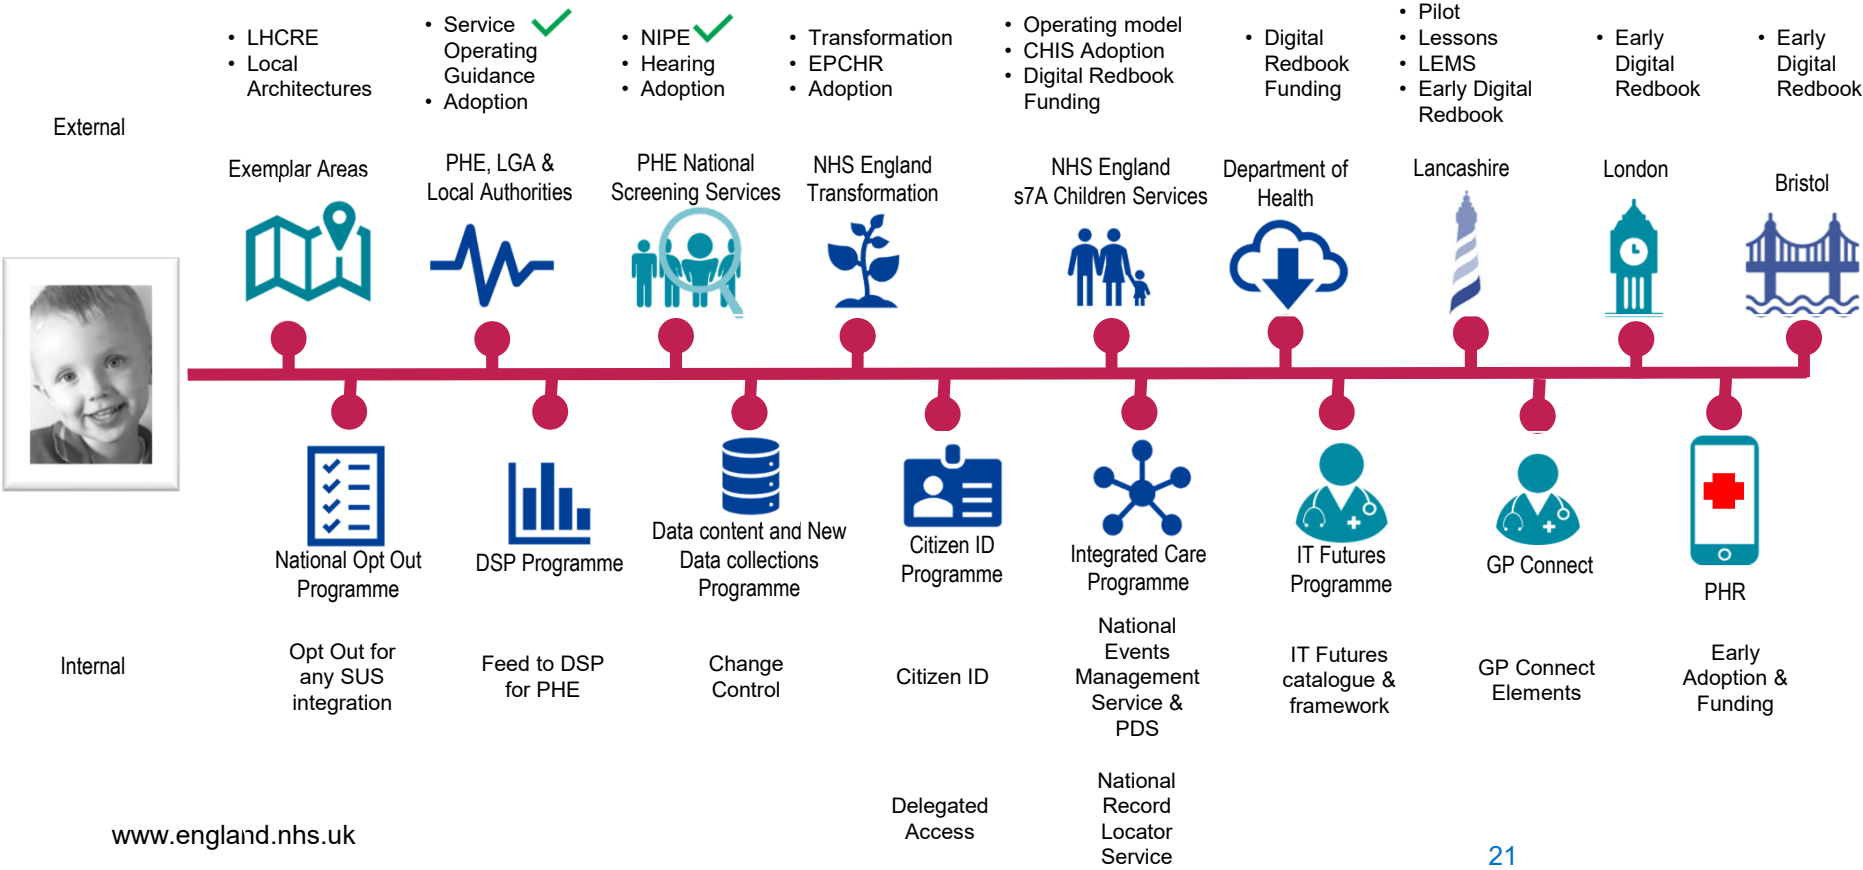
External

• LHCRE
• Local Architectures

Exemplar Areas

• Service Operating Guidance
• Adoption

PHE, LGA & Local Authorities

• NIPE
• Hearing
• Adoption

PHE National Screening Services

• Transformation
• EPCHR
• Adoption

NHS England Transformation

• Operating model
• CHIS Adoption
• Digital Redbook Funding

NHS England s7A Children Services

• Digital Redbook Funding

Department of Health

• Pilot
• Lessons
• LEMS
• Early Digital Redbook

Lancashire

• Early Digital Redbook

London

• Early Digital Redbook

Bristol

National Opt Out Programme

DSP Programme

Data content and New Data collections Programme

Citizen ID Programme

Integrated Care Programme

IT Futures Programme

GP Connect

PHR

Internal

Opt Out for any SUS integration

Feed to DSP for PHE

Change Control

Citizen ID

National Events Management Service & PDS

IT Futures catalogue & framework

GP Connect Elements

Early Adoption & Funding

Delegated Access

National Record Locator Service

www.england.nhs.uk

21